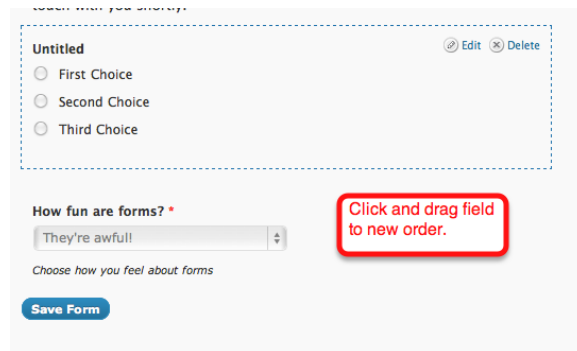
touch with you shortly.

Untitled
Edit Delete
First Choice
Second Choice
Third Choice

Click and drag field to new order.

How fun are forms? *
They're awful!
Choose how you feel about forms

Save Form